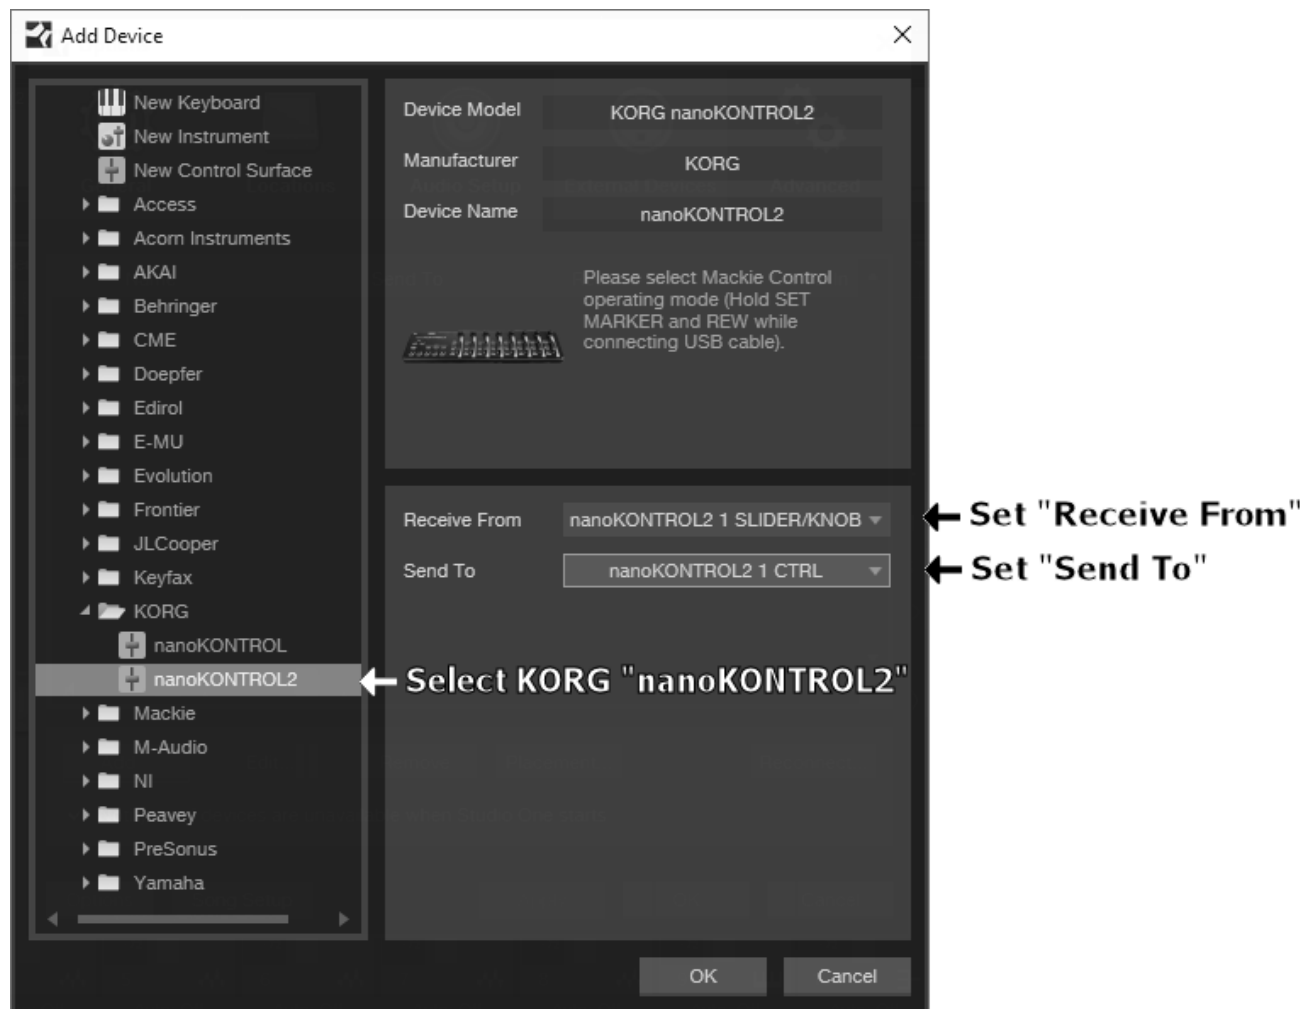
Add Device

New Keyboard
New Instrument
New Control Surface
Access
Acorn Instruments
AKAI
Behringer
CME
Doepfer
Edirol
E-MU
Evolution
Frontier
JLCooper
Keyfax
KORG
nanoKONTROL
nanoKONTROL2
Mackie
M-Audio
NI
Peavey
PreSonus
Yamaha

Device Model KORG nanoKONTROL2
Manufacturer KORG
Device Name nanoKONTROL2

Please select Mackie Control operating mode (Hold SET MARKER and REW while connecting USB cable).

Receive From nanoKONTROL2 1 SLIDER/KNOB
Send To nanoKONTROL2 1 CTRL

Set "Receive From"
Set "Send To"
Select KORG "nanoKONTROL2"

OK
Cancel